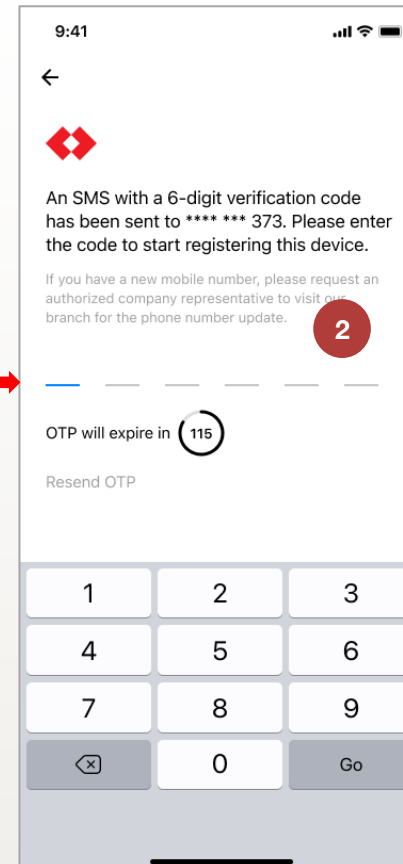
9:41

←

An SMS with a 6-digit verification code has been sent to **** *** 373. Please enter the code to start registering this device.

If you have a new mobile number, please request an authorized company representative to visit our branch for the phone number update.

2

OTP will expire in 115

Resend OTP

1
2
3
4
5
6
7
8
9
0
Go